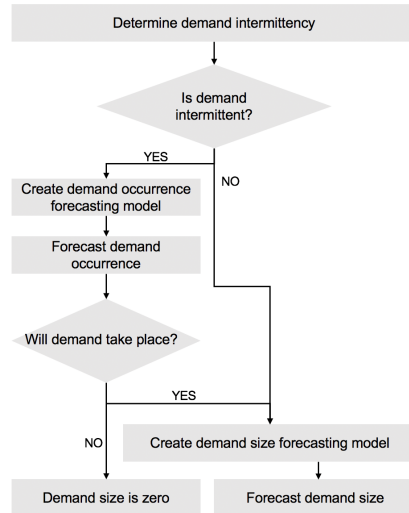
Determine demand intermittency

Is demand intermittent?

YES

NO

Create demand occurrence forecasting model

Forecast demand occurrence

Will demand take place?

YES

NO

Create demand size forecasting model

Demand size is zero

Forecast demand size